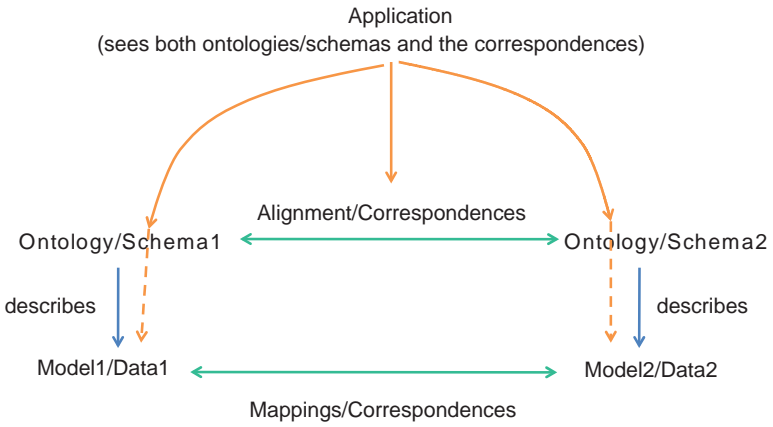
Application
(sees both ontologies/schemas and the correspondences)

Alignment/Correspondences

Ontology/Schema1

Ontology/Schema2

describes

describes

Model1/Data1

Model2/Data2

Mappings/Correspondences